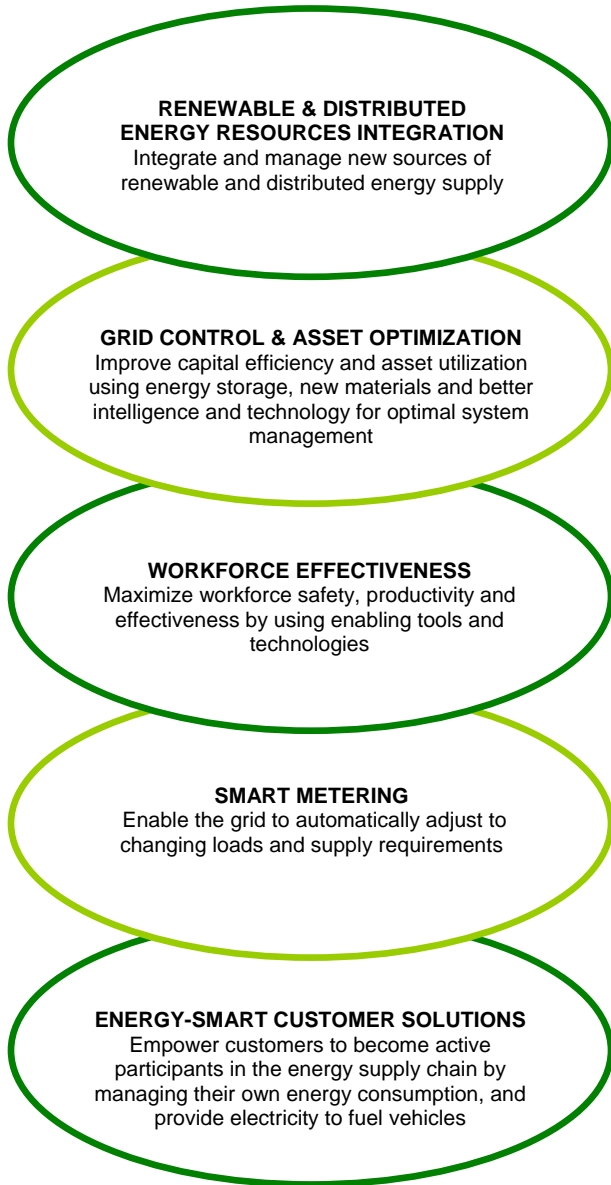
RENEWABLE & DISTRIBUTED ENERGY RESOURCES INTEGRATION
Integrate and manage new sources of renewable and distributed energy supply

GRID CONTROL & ASSET OPTIMIZATION
Improve capital efficiency and asset utilization using energy storage, new materials and better intelligence and technology for optimal system management

WORKFORCE EFFECTIVENESS
Maximize workforce safety, productivity and effectiveness by using enabling tools and technologies

SMART METERING
Enable the grid to automatically adjust to changing loads and supply requirements

ENERGY-SMART CUSTOMER SOLUTIONS
Empower customers to become active participants in the energy supply chain by managing their own energy consumption, and provide electricity to fuel vehicles